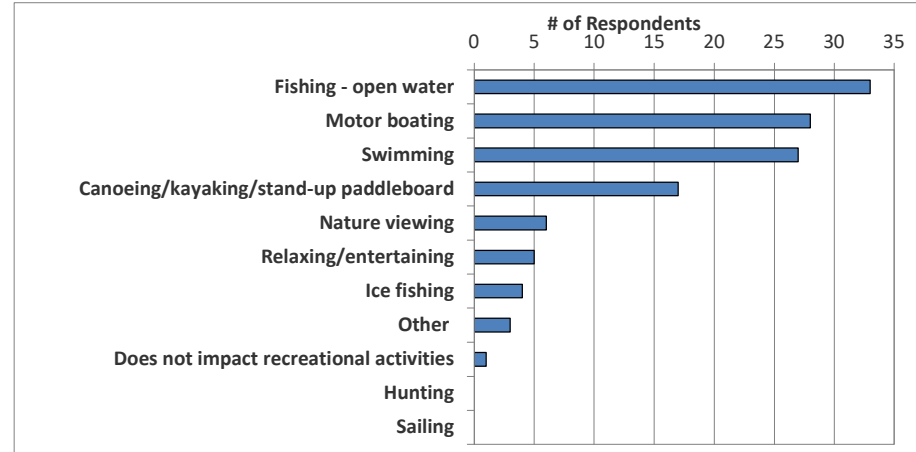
# of Respondents

0 5 10 15 20 25 30 35

Fishing - open water

Motor boating

Swimming

Canoeing/kayaking/stand-up paddleboard

Nature viewing

Relaxing/entertaining

Ice fishing

Other

Does not impact recreational activities

Hunting

Sailing